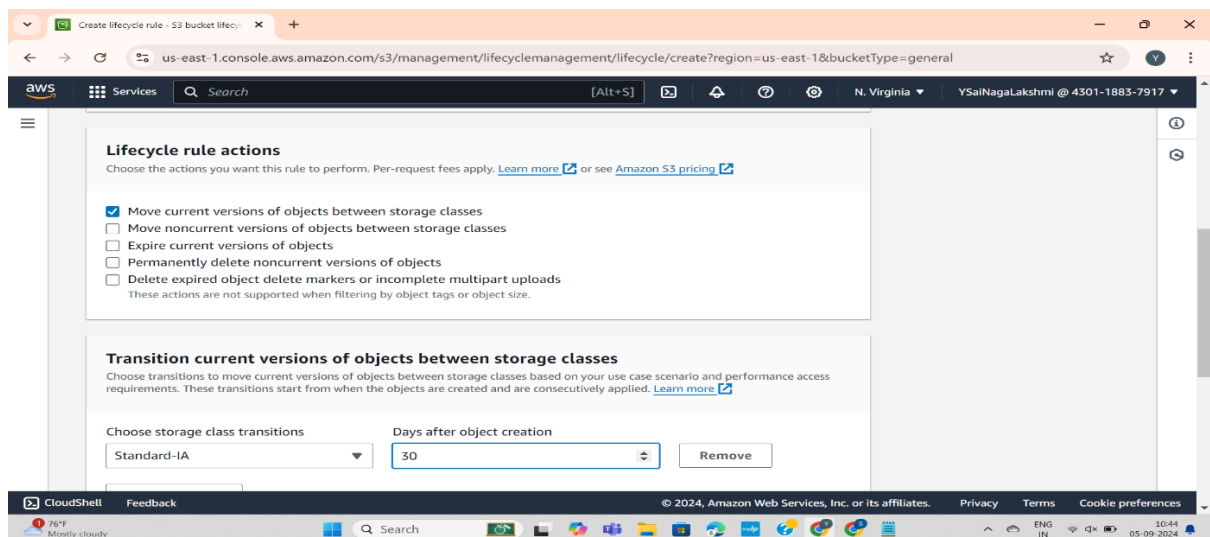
Create lifecycle rule - S3 bucket lifecy

us-east-1.console.aws.amazon.com/s3/management/lifecyclemanagement/lifecycle/create?region=us-east-1&bucketType=general

aws Services Search [Alt+S] N. Virginia ▼ YSaiNagaLakshmi @ 4301-1883-7917 ▼

Lifecycle rule actions
Choose the actions you want this rule to perform. Per-request fees apply. Learn more or see Amazon S3 pricing

Move current versions of objects between storage classes
Move noncurrent versions of objects between storage classes
Expire current versions of objects
Permanently delete noncurrent versions of objects
Delete expired object delete markers or incomplete multipart uploads
These actions are not supported when filtering by object tags or object size.

Transition current versions of objects between storage classes
Choose transitions to move current versions of objects between storage classes based on your use case scenario and performance access requirements. These transitions start from when the objects are created and are consecutively applied. Learn more

Choose storage class transitions
Standard-IA
Days after object creation
30
Remove

CloudShell Feedback © 2024, Amazon Web Services, Inc. or its affiliates. Privacy Terms Cookie preferences

76°F Mostly cloudy Search ENG IN 10:44 05-09-2024